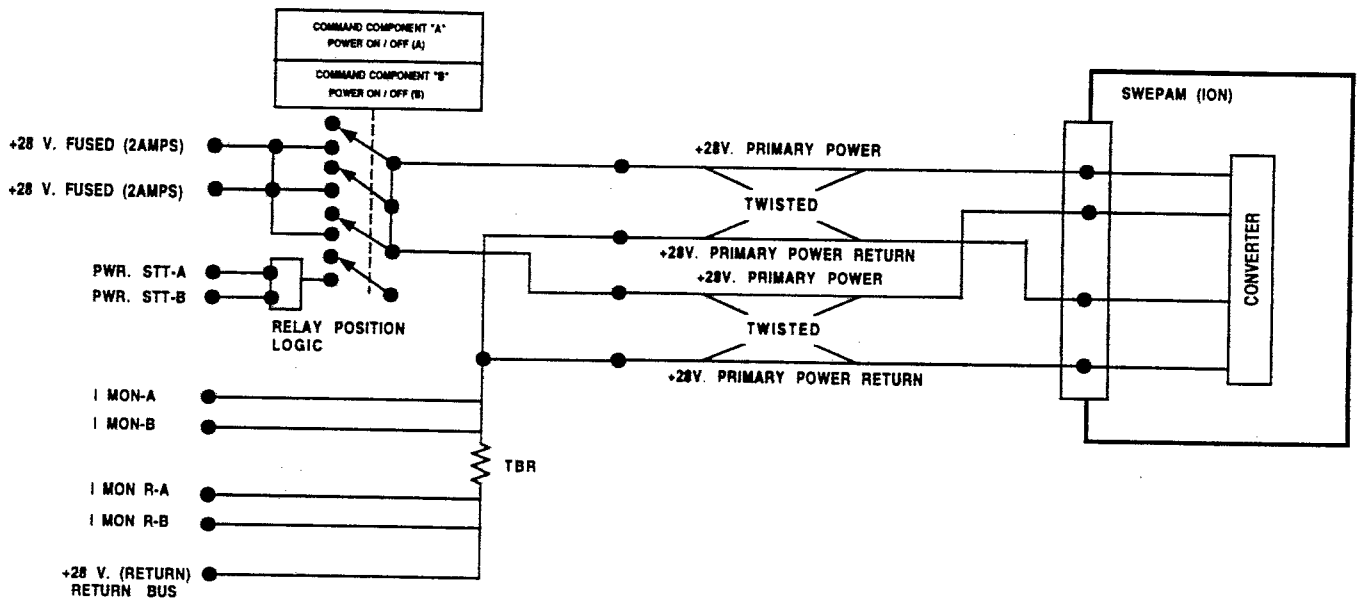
COMMAND COMPONENT "A"
POWER ON / OFF (A)

COMMAND COMPONENT "B"
POWER ON / OFF (B)

SWEPAM (ION)

+28 V. FUSED (2AMPS)

+28 V. FUSED (2AMPS)

+28V. PRIMARY POWER

TWISTED

+28V. PRIMARY POWER RETURN

+28V. PRIMARY POWER

TWISTED

+28V. PRIMARY POWER RETURN

CONVERTER

PWR. STT-A

PWR. STT-B

RELAY POSITION LOGIC

I MON-A

I MON-B

TBR

I MON R-A

I MON R-B

+28 V. (RETURN) RETURN BUS